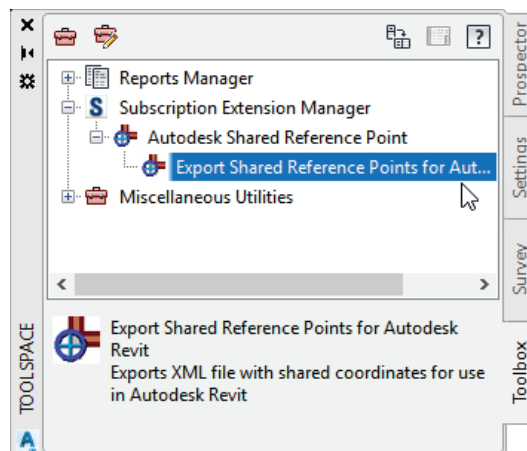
Reports Manager
Subscription Extension Manager
Autodesk Shared Reference Point
Export Shared Reference Points for Aut...
Miscellaneous Utilities

Export Shared Reference Points for Autodesk Revit
Exports XML file with shared coordinates for use in Autodesk Revit

TOOLSPACE

Prospector
Settings
Survey
Toolbox